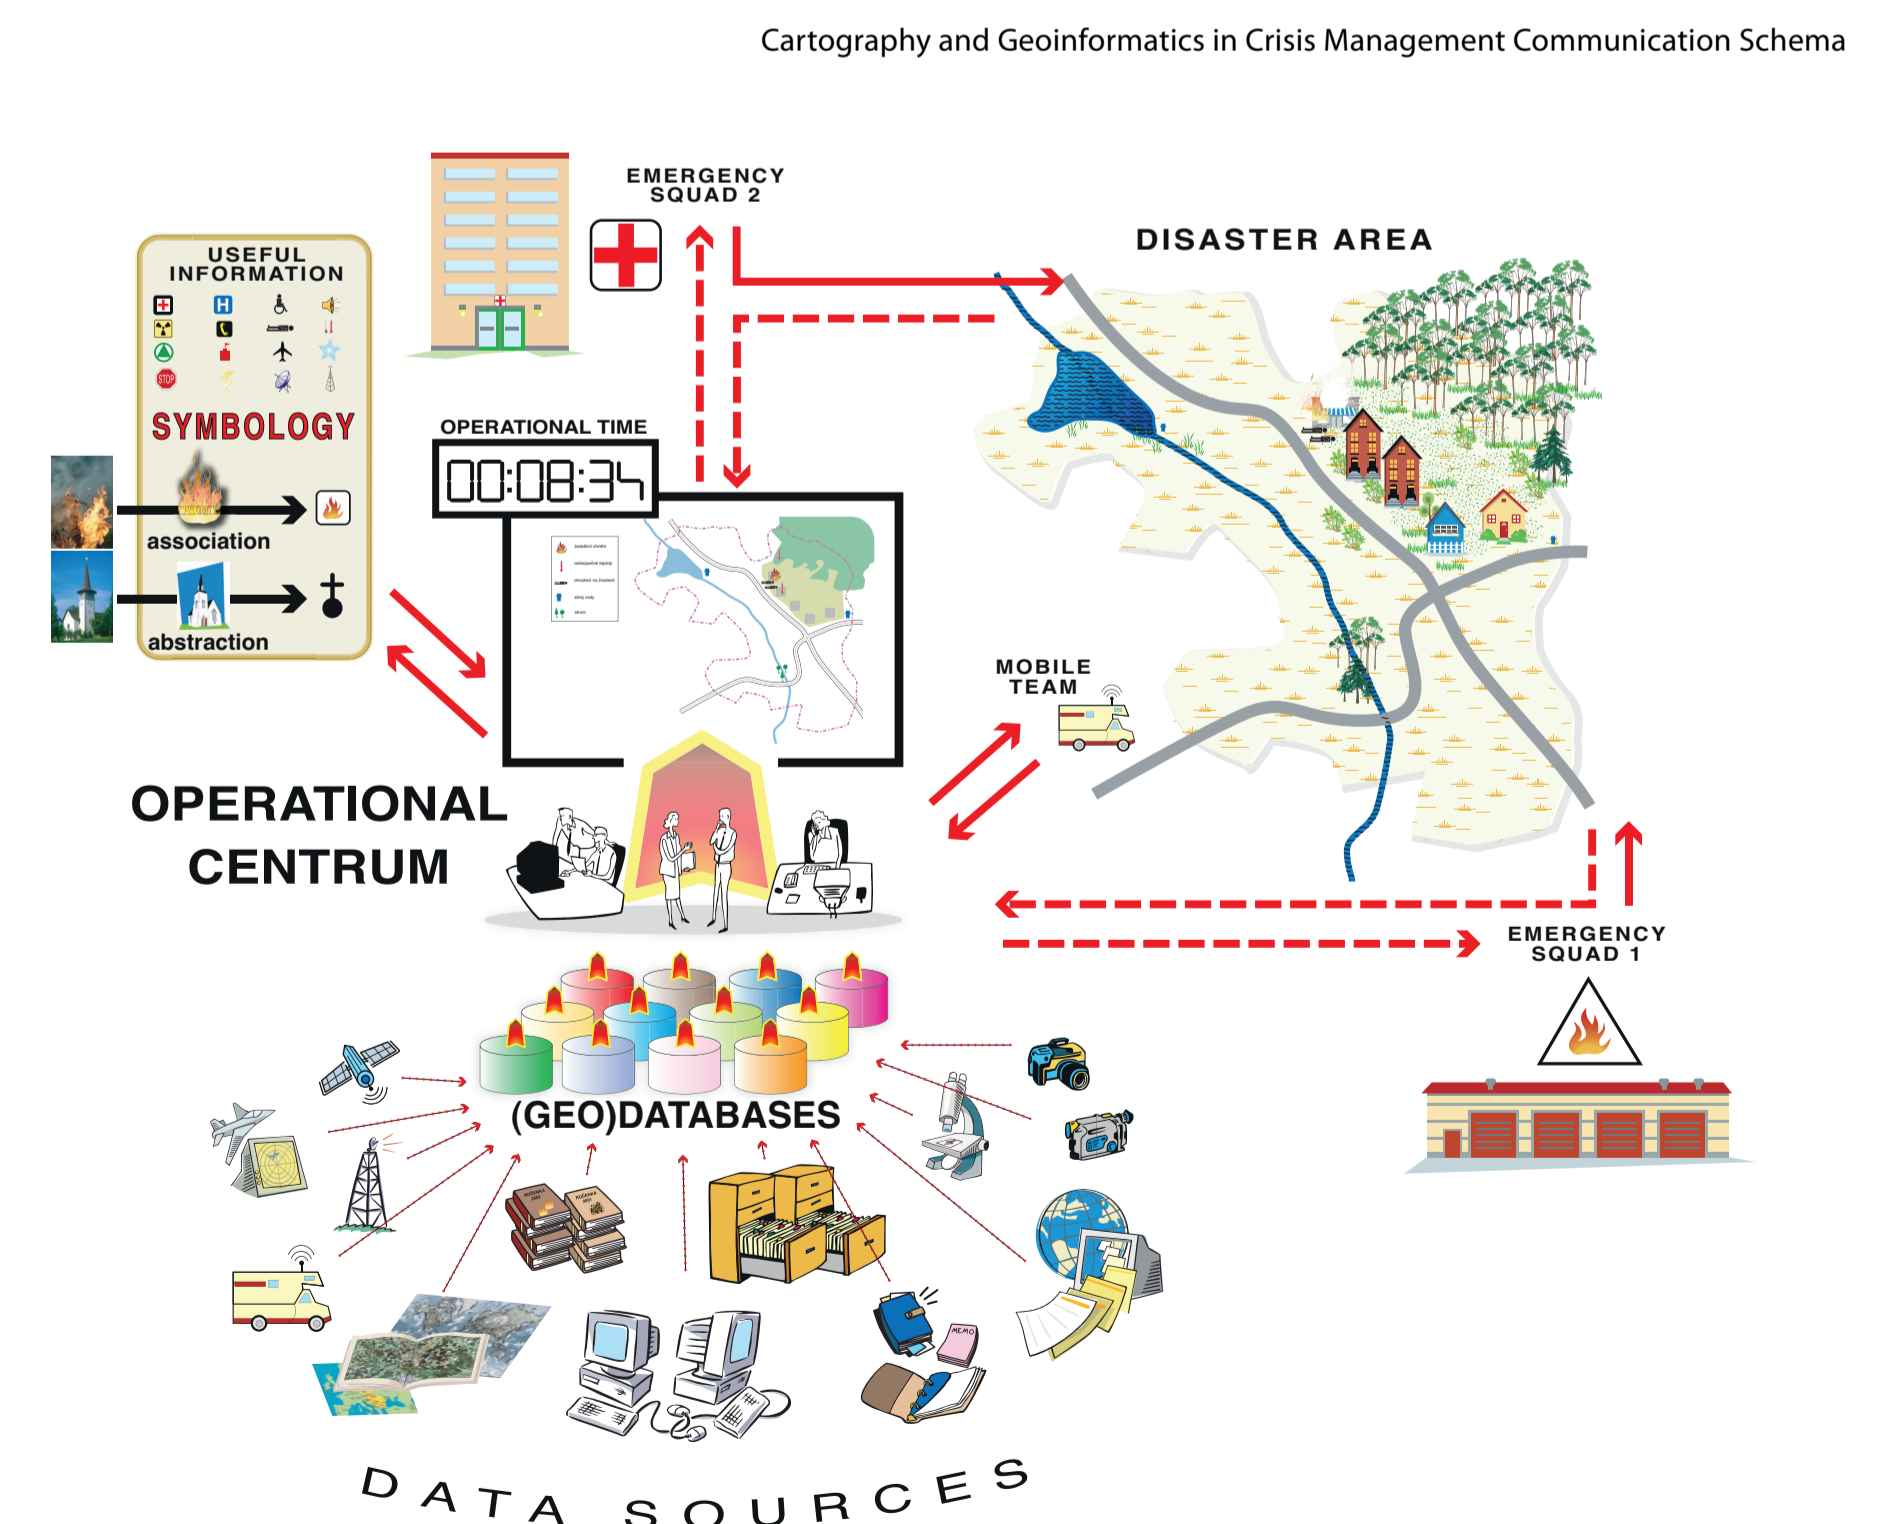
Cartography and Geoinformatics in Crisis Management Communication Schema

USEFUL INFORMATION

SYMBOLOGY

association

abstraction

EMERGENCY SQUAD 2

DISASTER AREA

OPERATIONAL TIME

00:08:34

OPERATIONAL CENTRUM

MOBILE TEAM

EMERGENCY SQUAD 1

(GEO)DATABASES

MEMO

DATA SOURCES